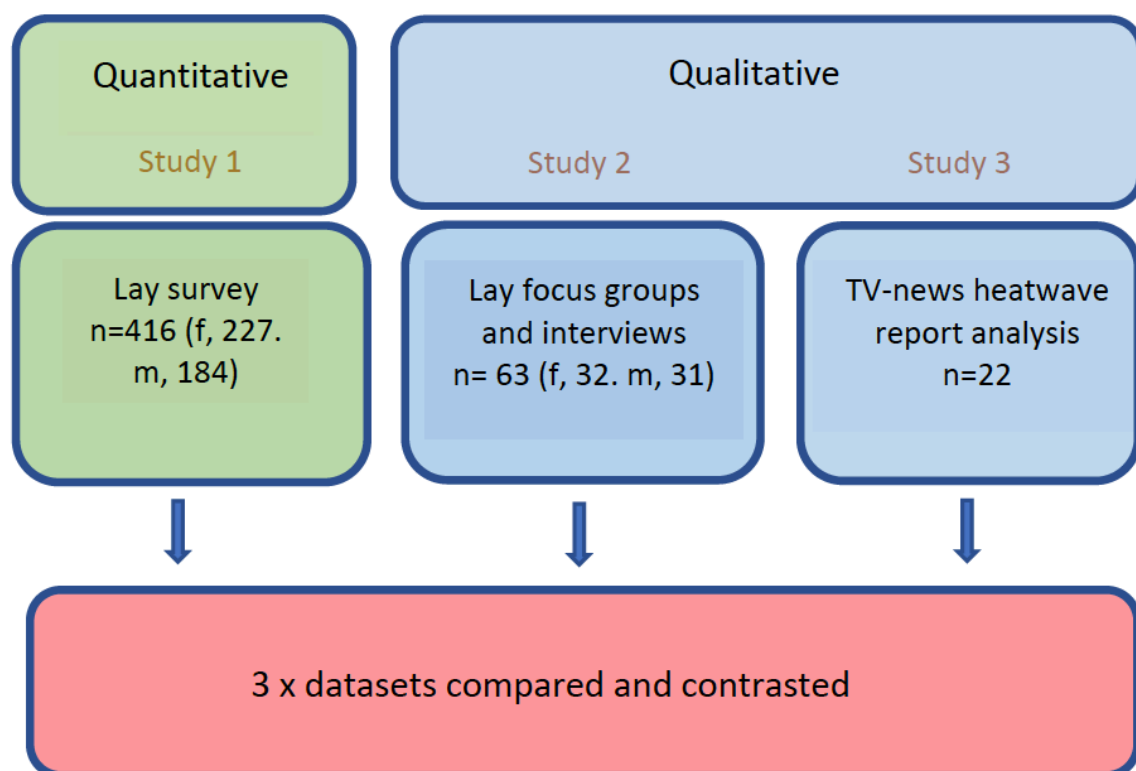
Quantitative

Study 1

Qualitative

Study 2

Study 3

Lay survey
n=416 (f, 227. m, 184)

Lay focus groups and interviews
n= 63 (f, 32. m, 31)

TV-news heatwave report analysis
n=22

3 x datasets compared and contrasted